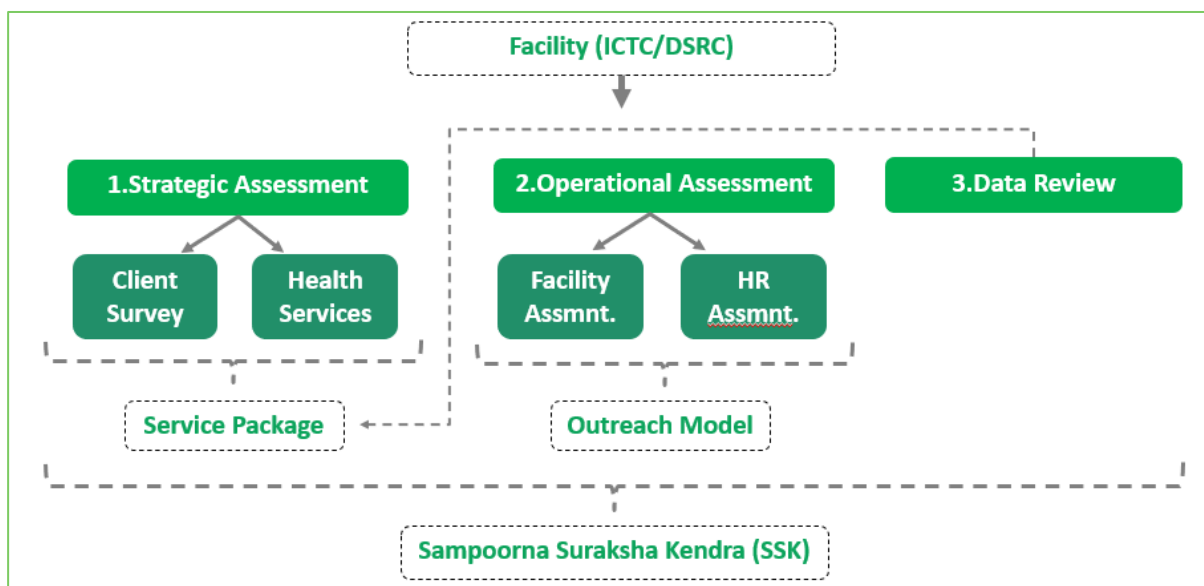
Facility (ICTC/DSRC)

1.Strategic Assessment

Client Survey

Health Services

2.Operational Assessment

Facility Assmnt.

HR Assmnt.

3.Data Review

Service Package

Outreach Model

Sampoorna Suraksha Kendra (SSK)